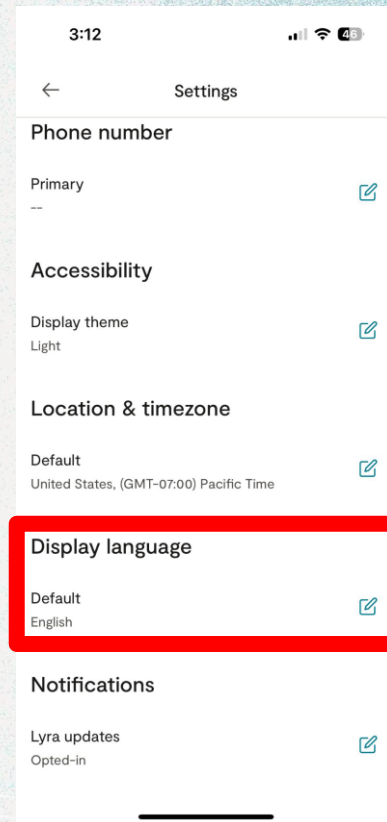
3:12

46

Settings

Phone number

Primary
--

Accessibility

Display theme
Light

Location & timezone

Default
United States, (GMT-07:00) Pacific Time

Display language

Default
English

Notifications

Lyra updates
Opted-in